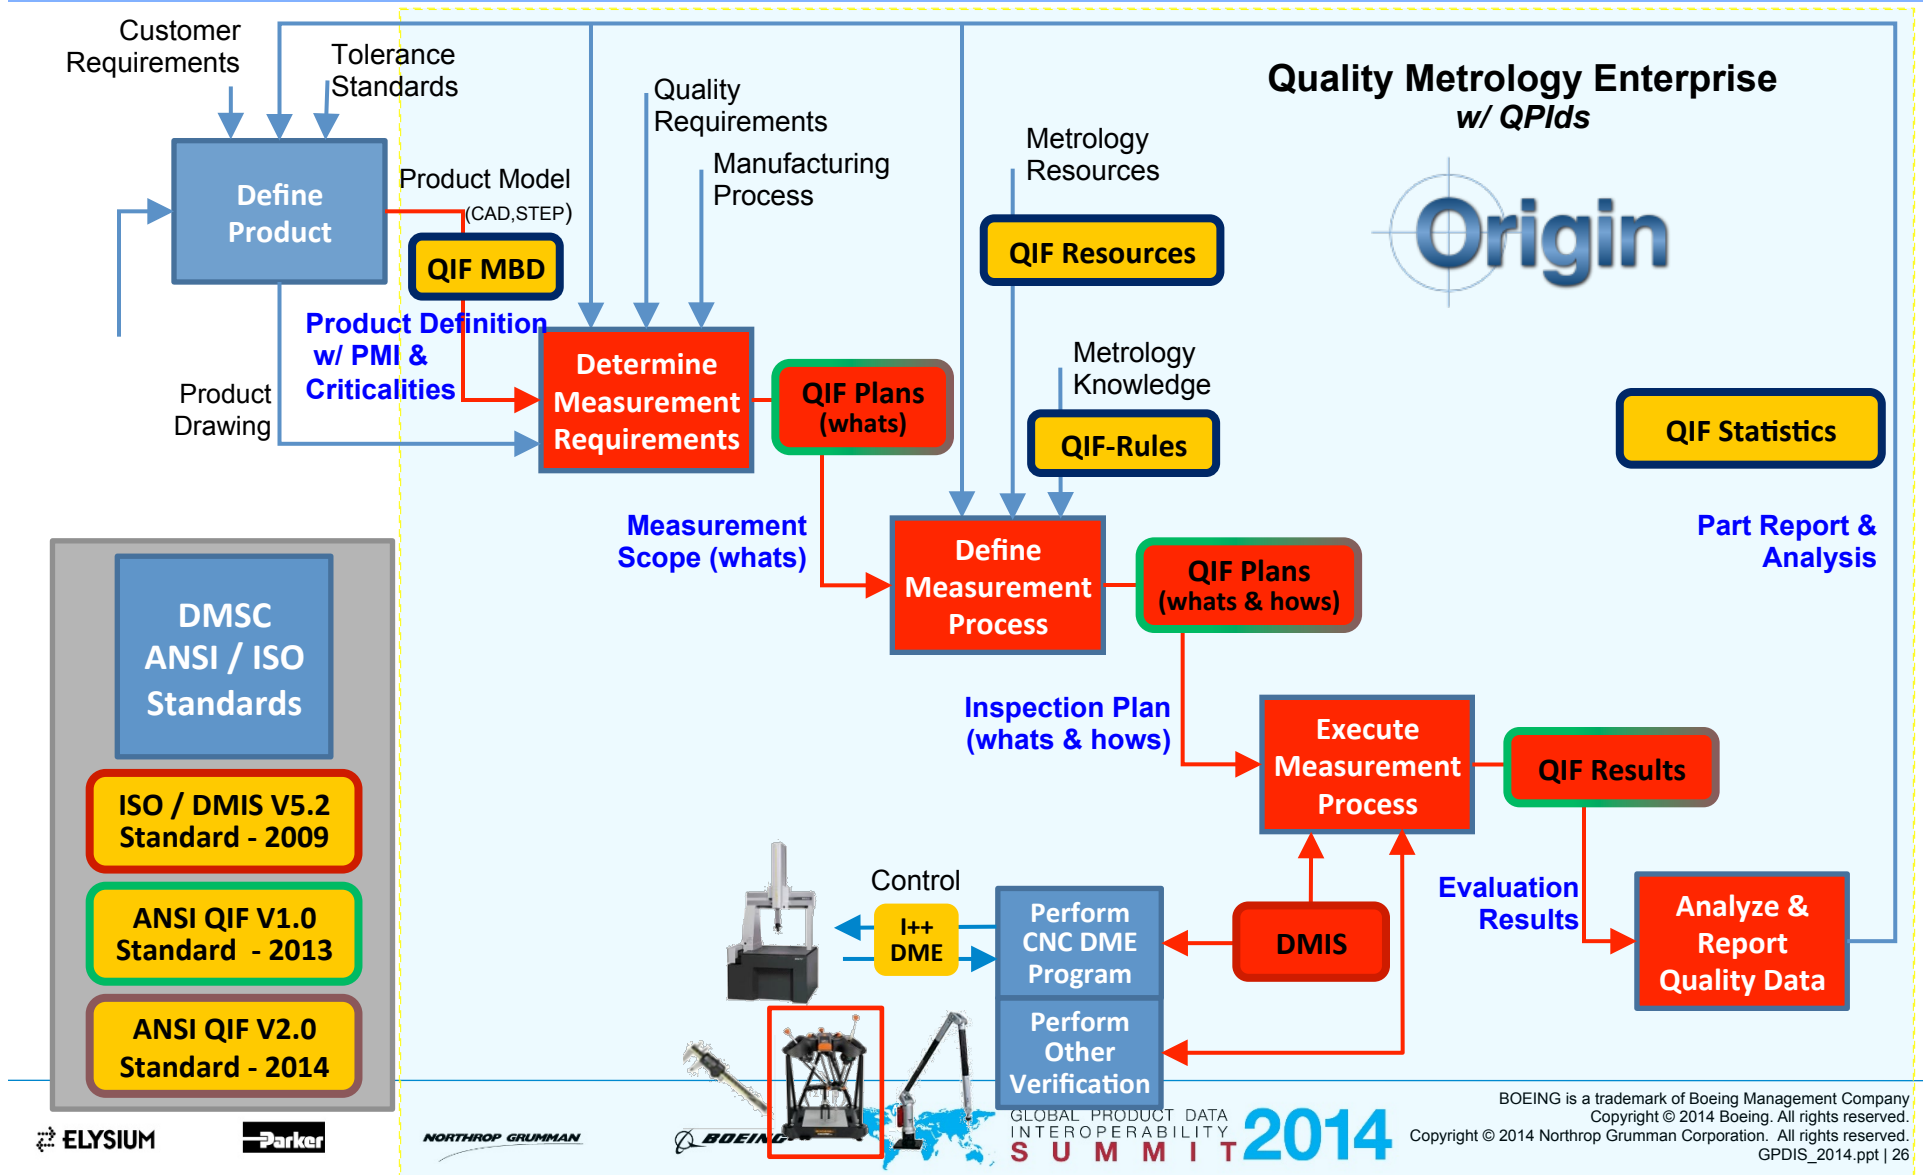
Customer Requirements

Tolerance Standards

Quality Requirements

Manufacturing Process

Metrology Resources

Quality Metrology Enterprise
w/ QPIds

Origin

Define Product

Product Model
(CAD,STEP)

QIF MBD

QIF Resources

Product Definition w/ PMI & Criticalities

Product Drawing

Determine Measurement Requirements

QIF Plans (whats)

Metrology Knowledge

QIF-Rules

QIF Statistics

Measurement Scope (whats)

Define Measurement Process

QIF Plans (whats & hows)

Part Report & Analysis

DMSC ANSI / ISO Standards

Inspection Plan (whats & hows)

Execute Measurement Process

QIF Results

ISO / DMIS V5.2 Standard - 2009

ANSI QIF V1.0 Standard - 2013

ANSI QIF V2.0 Standard - 2014

Control

I++ DME

Perform CNC DME Program

DMIS

Evaluation Results

Analyze & Report Quality Data

Perform Other Verification

ELYSIUM

Parker

NORTHROP GRUMMAN

BOEING

GLOBAL PRODUCT DATA INTEROPERABILITY SUMMIT 2014

BOEING is a trademark of Boeing Management Company
Copyright © 2014 Boeing. All rights reserved.
Copyright © 2014 Northrop Grumman Corporation. All rights reserved.
GPDIS_2014.ppt | 26